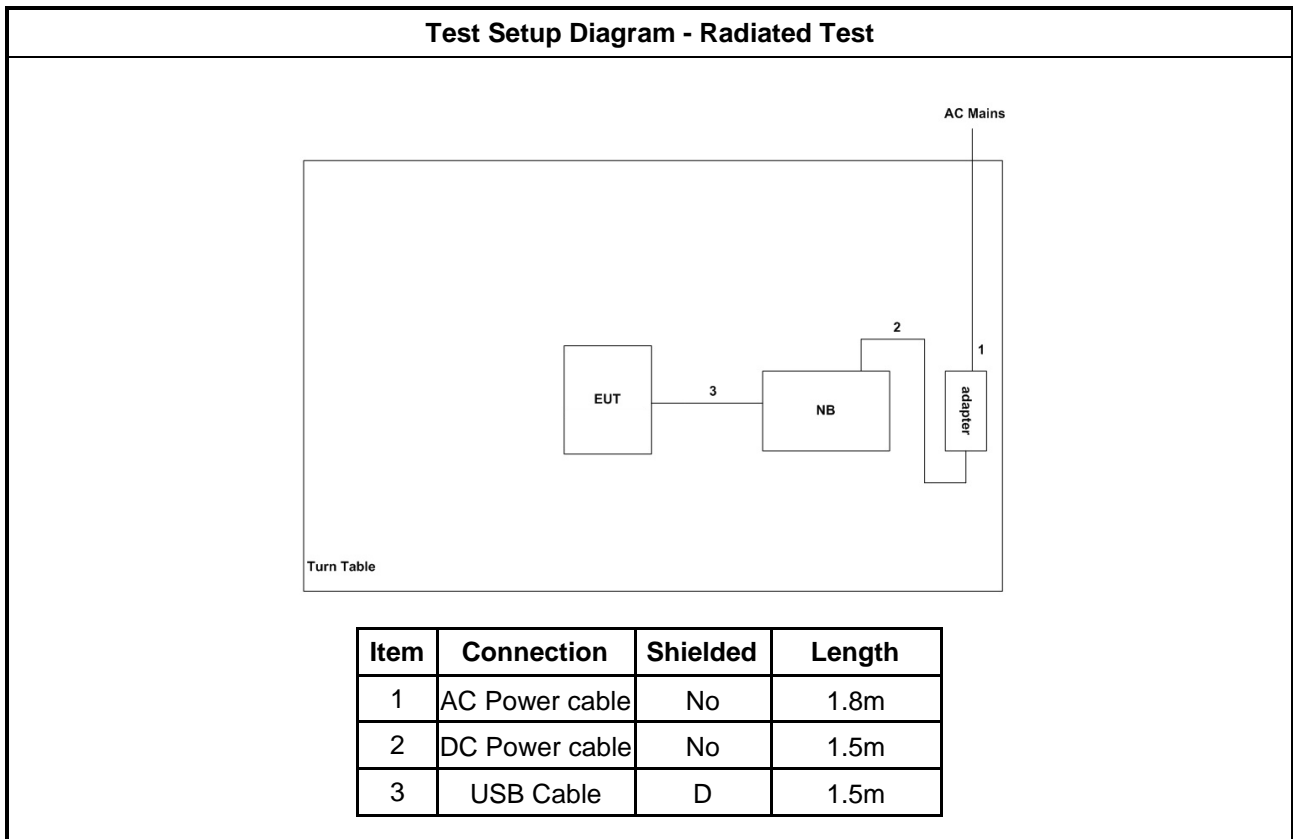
Test Setup Diagram - Radiated Test

AC Mains

2

1

EUT

3

NB

adapter

Turn Table

| Item | Connection | Shielded | Length |
|---|---|---|---|
| 1 | AC Power cable | No | 1.8m |
| 2 | DC Power cable | No | 1.5m |
| 3 | USB Cable | D | 1.5m |